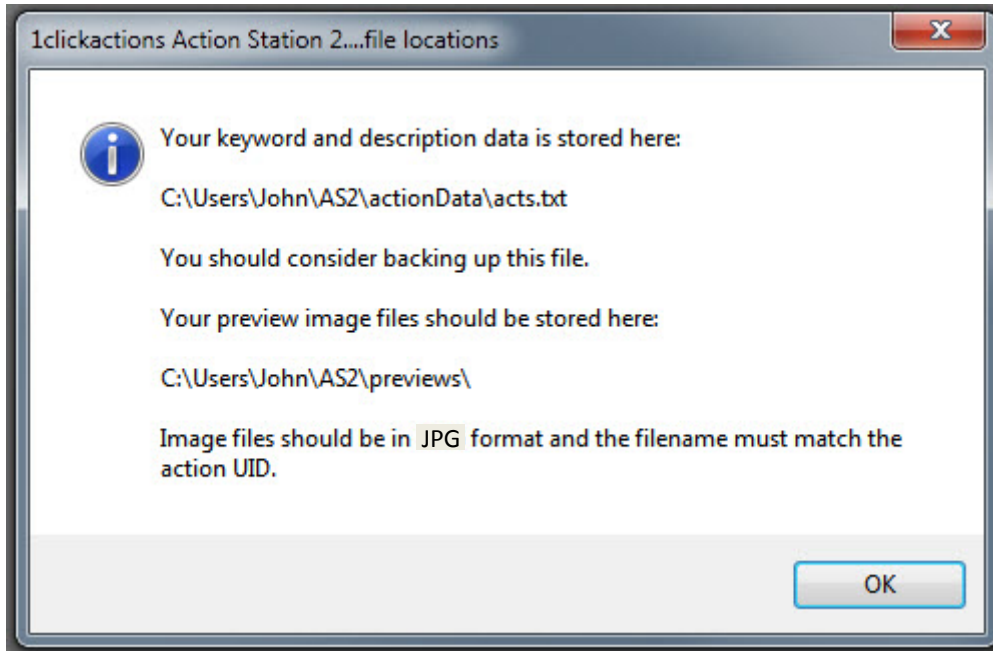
1clickactions Action Station 2....file locations

x

Your keyword and description data is stored here:

C:\Users\John\AS2\actionData\acts.txt

You should consider backing up this file.

Your preview image files should be stored here:

C:\Users\John\AS2\previews\

Image files should be in JPG format and the filename must match the action UID.

OK